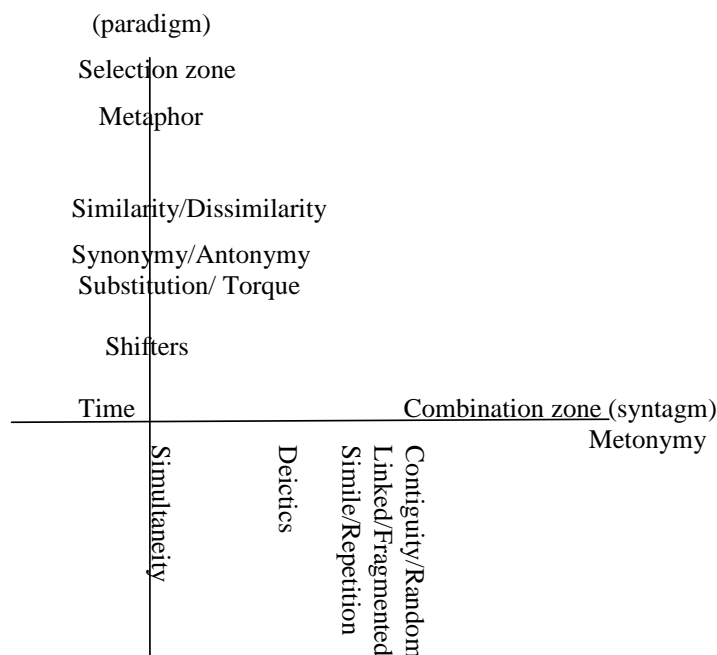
(paradigm)

Selection zone

Metaphor

Similarity/Dissimilarity

Synonymy/Antonymy

Substitution/ Torque

Shifters

Time

Combination zone (syntagm)

Metonymy

Simultaneity

Deictics

Simile/Repetition

Linked/Fragmented

Contiguity/Random